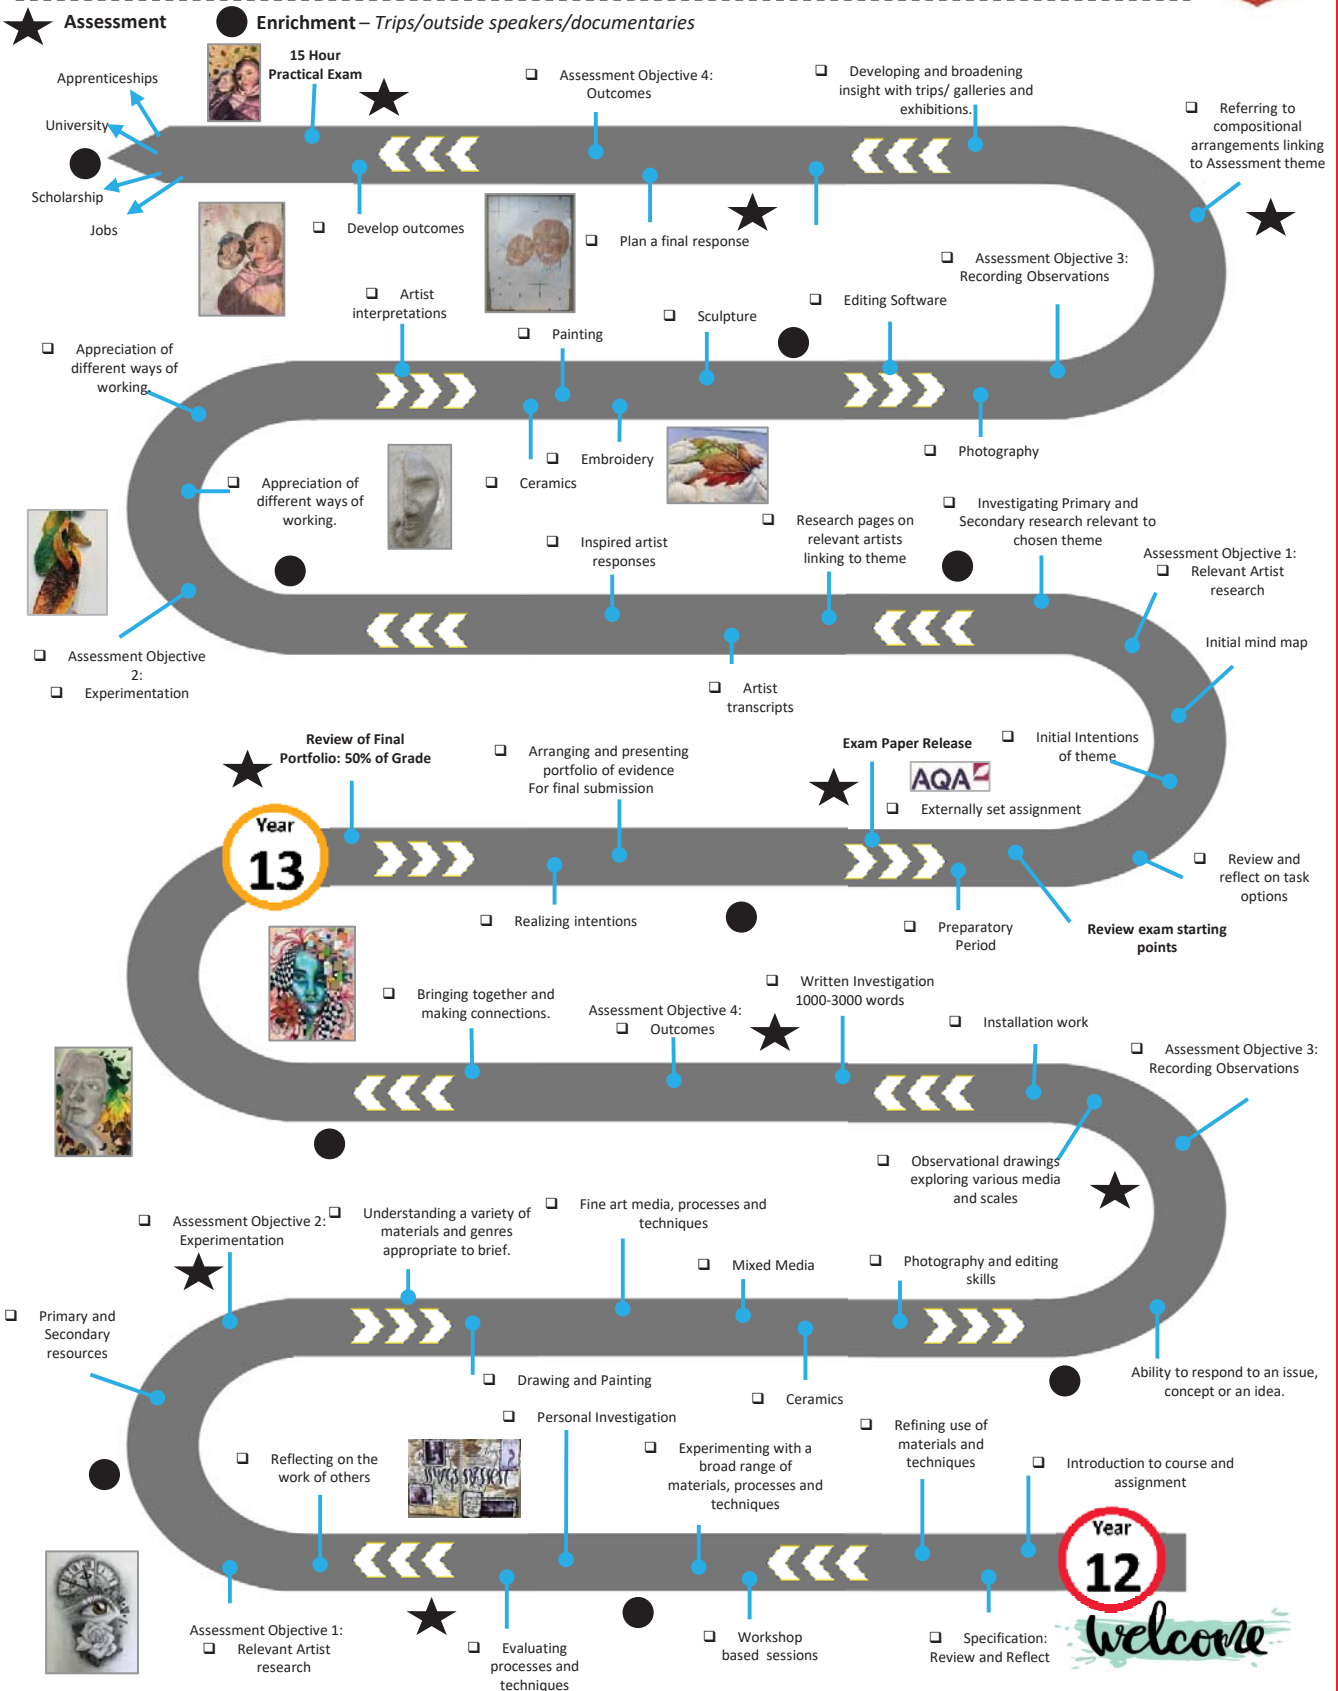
Assessment Enrichment – Trips/outside speakers/documentaries

Apprenticeships
University
Scholarship
Jobs

15 Hour Practical Exam

Assessment Objective 4: Outcomes

Developing and broadening insight with trips/ galleries and exhibitions.

Referring to compositional arrangements linking to Assessment theme

Develop outcomes

Plan a final response

Assessment Objective 3: Recording Observations

Editing Software

Artist interpretations

Sculpture

Painting

Appreciation of different ways of working

Embroidery

Photography

Ceramics

Appreciation of different ways of working.

Research pages on relevant artists linking to theme

Investigating Primary and Secondary research relevant to chosen theme

Inspired artist responses

Assessment Objective 1: Relevant Artist research

Initial mind map

Assessment Objective 2: Experimentation

Artist transcripts

Review of Final Portfolio: 50% of Grade

Arranging and presenting portfolio of evidence For final submission

Exam Paper Release

AQA

Initial Intentions of theme

Externally set assignment

Year 13

Review and reflect on task options

Realizing intentions

Preparatory Period

Review exam starting points

Written Investigation 1000-3000 words

Bringing together and making connections.

Assessment Objective 4: Outcomes

Installation work

Assessment Objective 3: Recording Observations

Observational drawings exploring various media and scales

Assessment Objective 2: Experimentation

Understanding a variety of materials and genres appropriate to brief.

Fine art media, processes and techniques

Mixed Media

Photography and editing skills

Primary and Secondary resources

Ability to respond to an issue, concept or an idea.

Drawing and Painting

Ceramics

Personal Investigation

Refining use of materials and techniques

Reflecting on the work of others

Experimenting with a broad range of materials, processes and techniques

Introduction to course and assignment

Year 12

Assessment Objective 1: Relevant Artist research

Evaluating processes and techniques

Workshop based sessions

Specification: Review and Reflect

Welcome